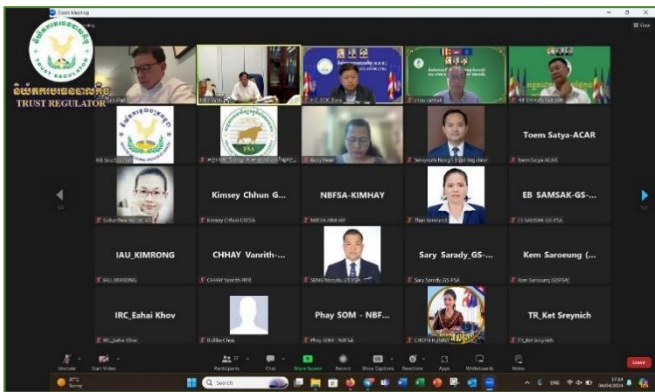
Zoom Meeting

View

TRUST REGULATOR

និយ័តករទេសលលន

Toem Satya-ACAR

Kimsey Chhun G...

NBFSA-KIMHAY

EB SAMSAK-GS-...

IAU_KIMRONG

CHHAY Vanrith-...

Sary Sarady_GS-...

Kem Saroeung (...

IRC_Eahai Khov

Phay SOM - NBF...

TR_Ket Sreynich

Toem Satya-ACAR

Kimsey Chhun GSFSA

NBFSA-KIMHAY

EB SAMSAK-GS-FSA

IAU_KIMRONG

CHHAY Vanrith-IRFA

Sary Sarady-GS-FSA

Kem Saroeung (GSFSA)

IRC_Eahai Khov

Phay SOM - NBFSA

TR_Ket Sreynich

Unmute

Start Video

Participants

Chat

Share Screen

Record

Show Captions

Reactions

Apps

Whiteboards

Notes

Leave

Search